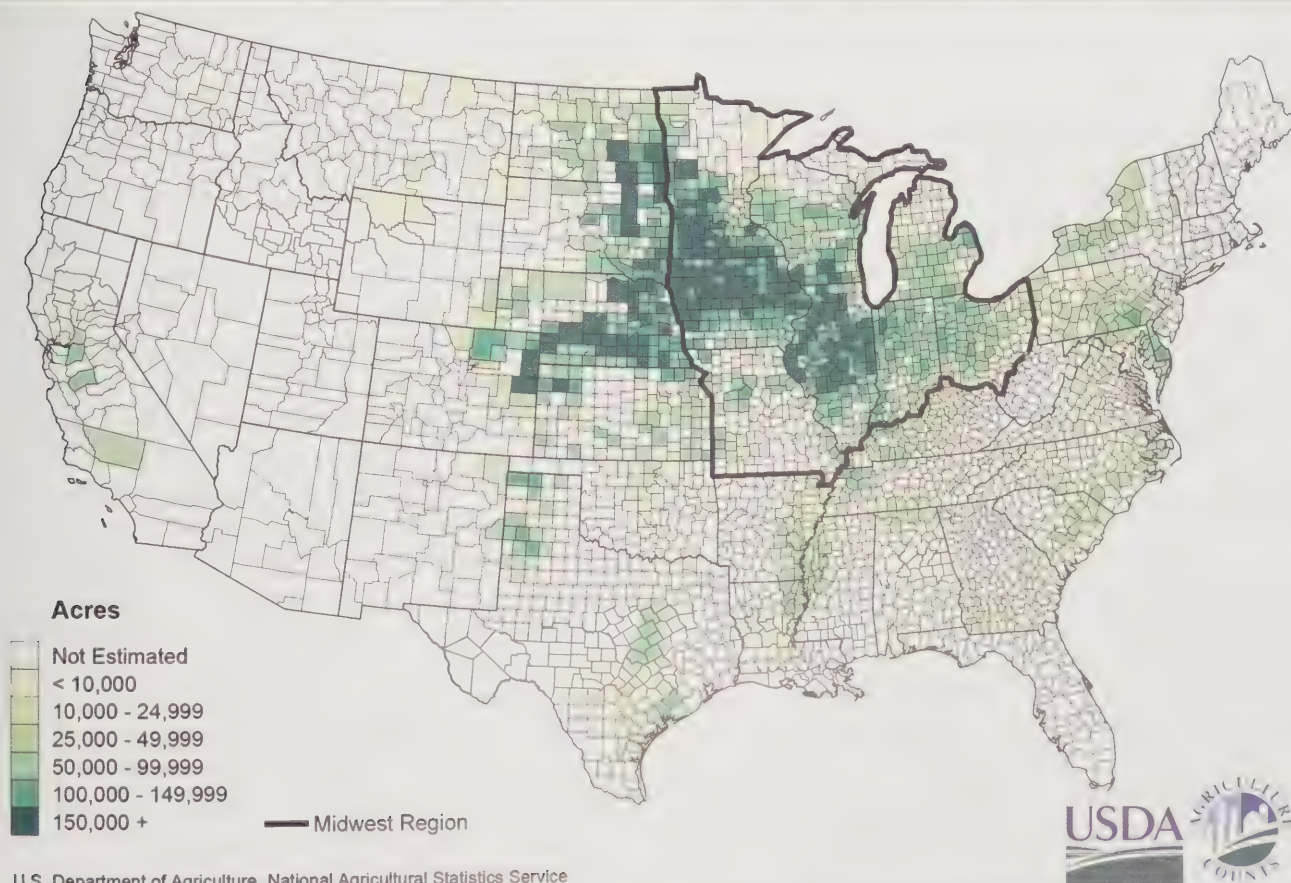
Acres

Not Estimated
< 10,000
10,000 - 24,999
25,000 - 49,999
50,000 - 99,999
100,000 - 149,999
150,000 +

Midwest Region

USDA

AGRICULTURE COUNTS

U.S. Department of Agriculture, National Agricultural Statistics Service